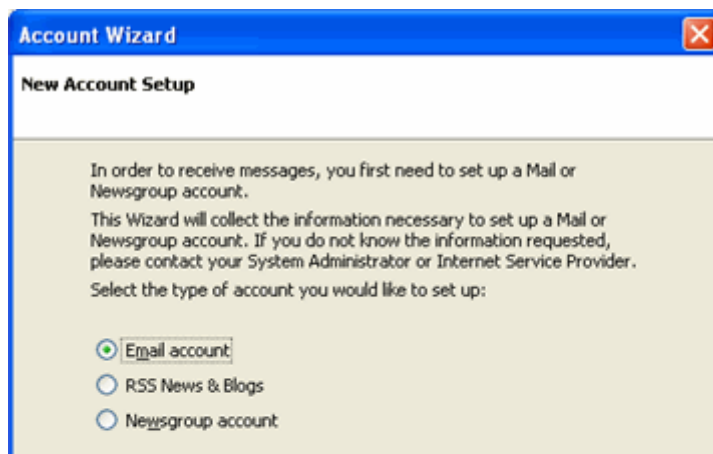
Account Wizard

New Account Setup

In order to receive messages, you first need to set up a Mail or Newsgroup account.

This Wizard will collect the information necessary to set up a Mail or Newsgroup account. If you do not know the information requested, please contact your System Administrator or Internet Service Provider.

Select the type of account you would like to set up:

Email account

RSS News & Blogs

Newsgroup account